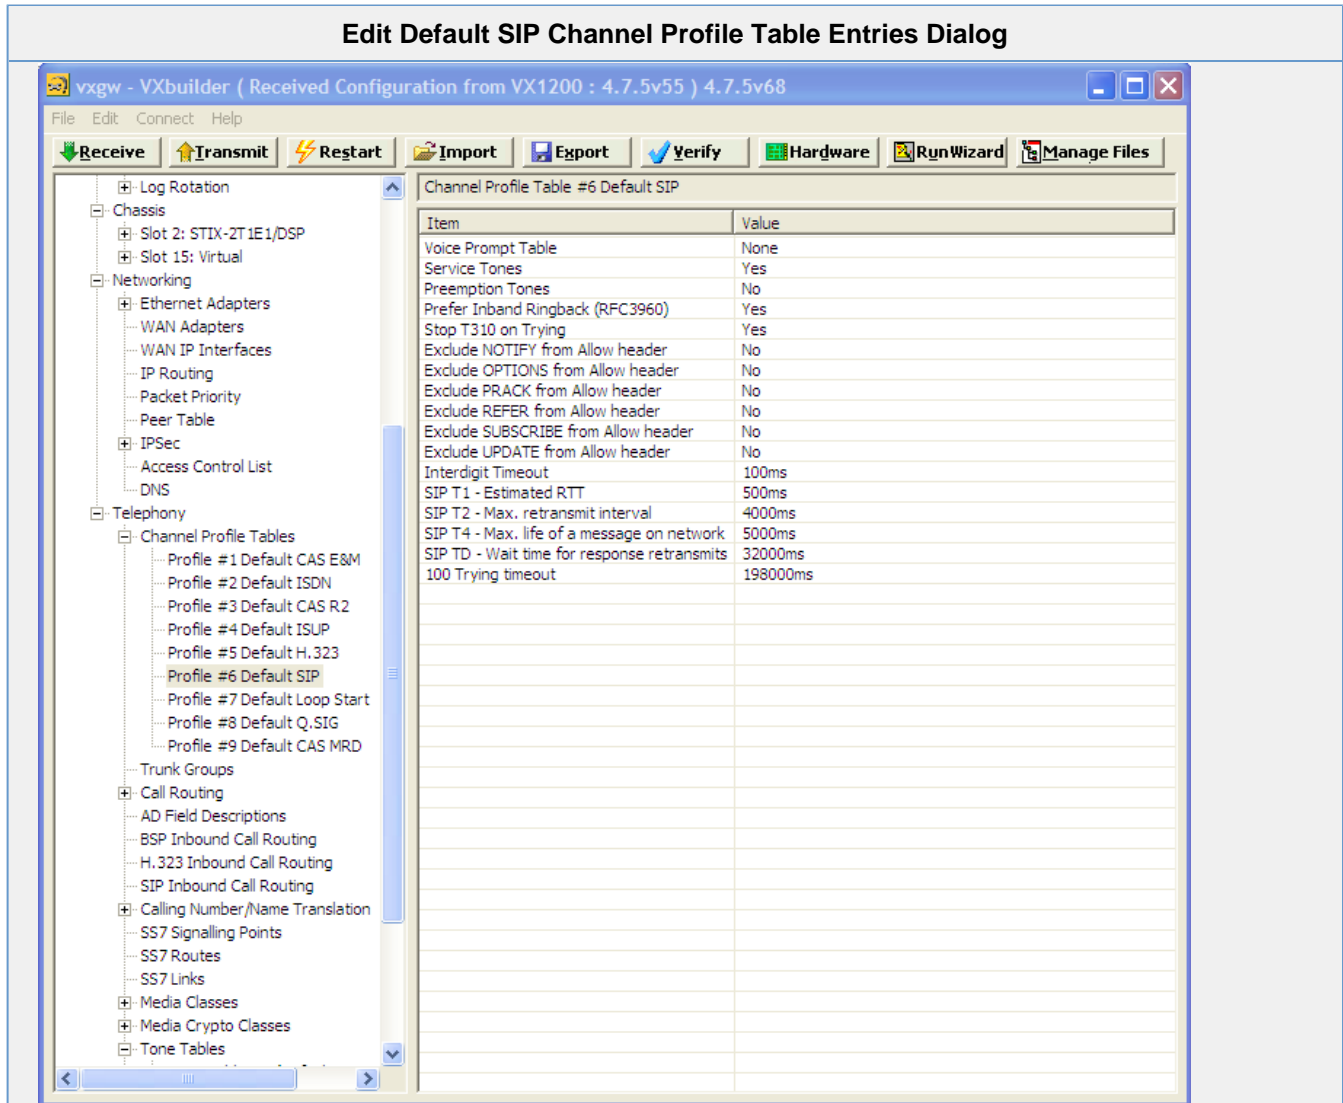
Edit Default SIP Channel Profile Table Entries Dialog

vxgw - VXbuilder ( Received Configuration from VX1200 : 4.7.5v55 ) 4.7.5v68

File Edit Connect Help

Receive Transmit Restart Import Export Verify Hardware RunWizard Manage Files

Log Rotation
Chassis
Slot 2: STIX-2T1E1/DSP
Slot 15: Virtual
Networking
Ethernet Adapters
WAN Adapters
WAN IP Interfaces
IP Routing
Packet Priority
Peer Table
IPSec
Access Control List
DNS
Telephony
Channel Profile Tables
Profile #1 Default CAS E&M
Profile #2 Default ISDN
Profile #3 Default CAS R2
Profile #4 Default ISUP
Profile #5 Default H.323
Profile #6 Default SIP
Profile #7 Default Loop Start
Profile #8 Default Q.SIG
Profile #9 Default CAS MRD
Trunk Groups
Call Routing
AD Field Descriptions
BSP Inbound Call Routing
H.323 Inbound Call Routing
SIP Inbound Call Routing
Calling Number/Name Translation
SS7 Signalling Points
SS7 Routes
SS7 Links
Media Classes
Media Crypto Classes
Tone Tables

Channel Profile Table #6 Default SIP

| Item | Value |
|---|---|
| Voice Prompt Table | None |
| Service Tones | Yes |
| Preemption Tones | No |
| Prefer Inband Ringback (RFC3960) | Yes |
| Stop T310 on Trying | Yes |
| Exclude NOTIFY from Allow header | No |
| Exclude OPTIONS from Allow header | No |
| Exclude PRACK from Allow header | No |
| Exclude REFER from Allow header | No |
| Exclude SUBSCRIBE from Allow header | No |
| Exclude UPDATE from Allow header | No |
| Interdigit Timeout | 100ms |
| SIP T1 - Estimated RTT | 500ms |
| SIP T2 - Max. retransmit interval | 4000ms |
| SIP T4 - Max. life of a message on network | 5000ms |
| SIP TD - Wait time for response retransmits | 32000ms |
| 100 Trying timeout | 198000ms |